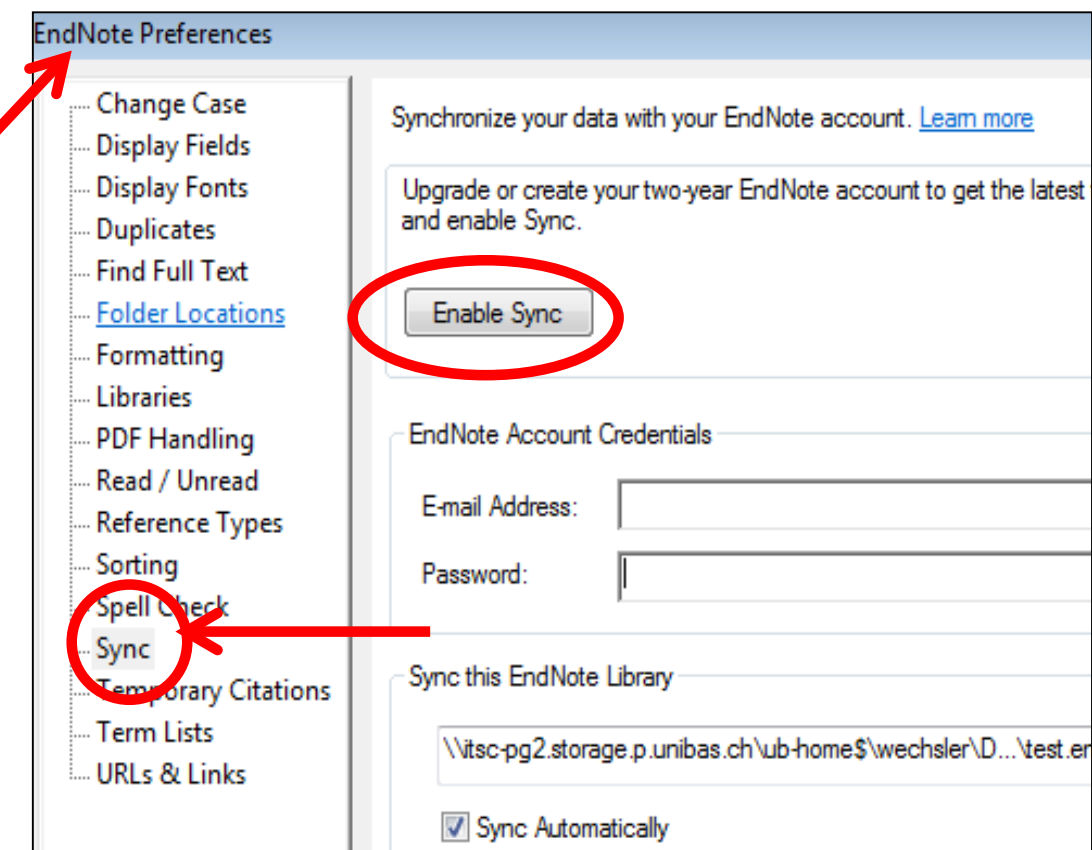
EndNote Preferences

Change Case
Display Fields
Display Fonts
Duplicates
Find Full Text
Folder Locations
Formatting
Libraries
PDF Handling
Read / Unread
Reference Types
Sorting
Spell Check
Sync
Temporary Citations
Term Lists
URLs & Links

Synchronize your data with your EndNote account. Learn more

Upgrade or create your two-year EndNote account to get the latest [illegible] and enable Sync.

Enable Sync

EndNote Account Credentials

E-mail Address:

Password:

Sync this EndNote Library

\\itsc-pg2.storage.p.unibas.ch\ub-home$\wechsler\D...\test.en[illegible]

Sync Automatically